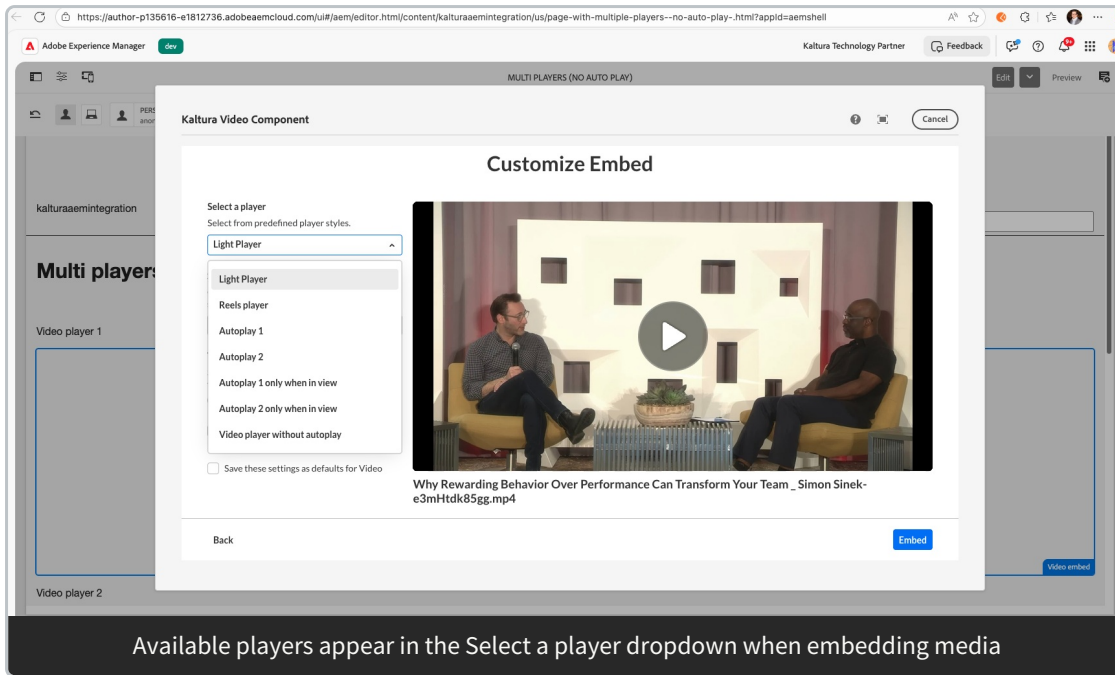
https://author-p135616-e1812736.adobeaemcloud.com/ui#/aem/editor.html/content/kalturaaemintegration/us/page-with-multiple-players--no-auto-play-.html?appId=aemshell

Adobe Experience Manager dev

Kaltura Technology Partner Feedback 9+

MULTI PLAYERS (NO AUTO PLAY)

Edit Preview

PERS anon

kalturaaemintegration

Multi players

Video player 1

Video player 2

Video embed

Kaltura Video Component

Cancel

Customize Embed

Select a player

Select from predefined player styles.

Light Player

Light Player

Reels player

Autoplay 1

Autoplay 2

Autoplay 1 only when in view

Autoplay 2 only when in view

Video player without autoplay

Save these settings as defaults for Video

Why Rewarding Behavior Over Performance Can Transform Your Team _ Simon Sinek-e3mHtdk85gg.mp4

Back

Embed

Available players appear in the Select a player dropdown when embedding media